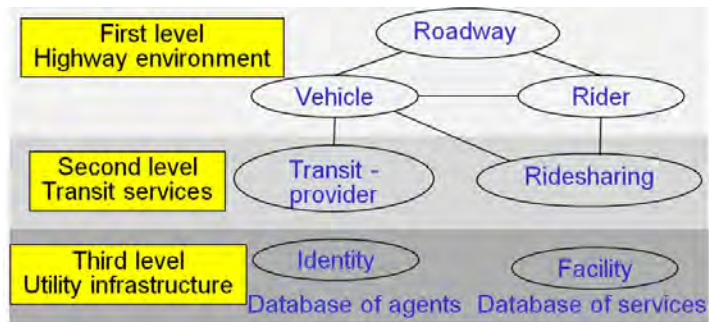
First level
Highway environment

Roadway

Vehicle

Rider

Second level
Transit services

Transit - provider

Ridesharing

Third level
Utility infrastructure

Identity

Facility

Database of agents

Database of services